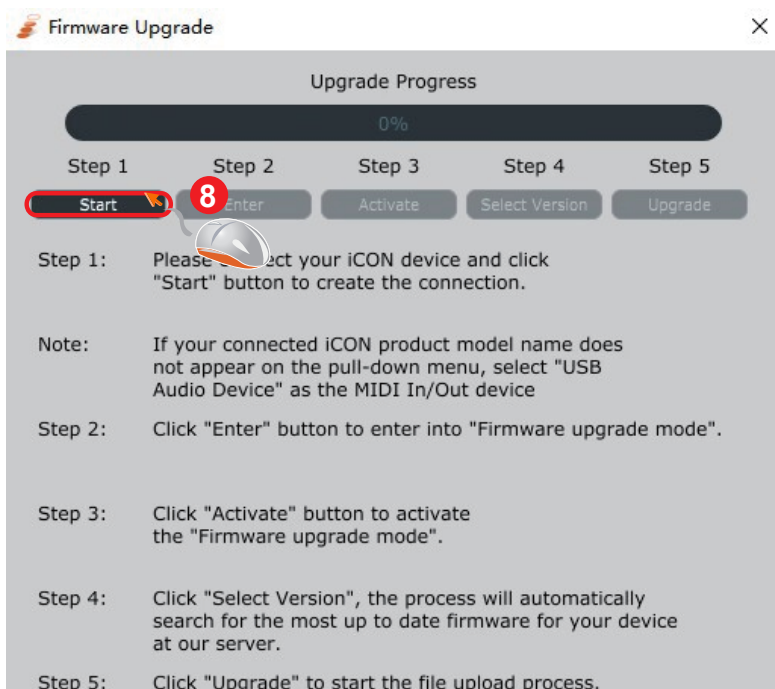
Firmware Upgrade

Upgrade Progress

0%

Step 1 Step 2 Step 3 Step 4 Step 5

Start Enter Activate Select Version Upgrade

8

Step 1: Please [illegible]ect your iCON device and click "Start" button to create the connection.

Note: If your connected iCON product model name does not appear on the pull-down menu, select "USB Audio Device" as the MIDI In/Out device

Step 2: Click "Enter" button to enter into "Firmware upgrade mode".

Step 3: Click "Activate" button to activate the "Firmware upgrade mode".

Step 4: Click "Select Version", the process will automatically search for the most up to date firmware for your device at our server.

Step 5: Click "Upgrade" to start the file upload process.